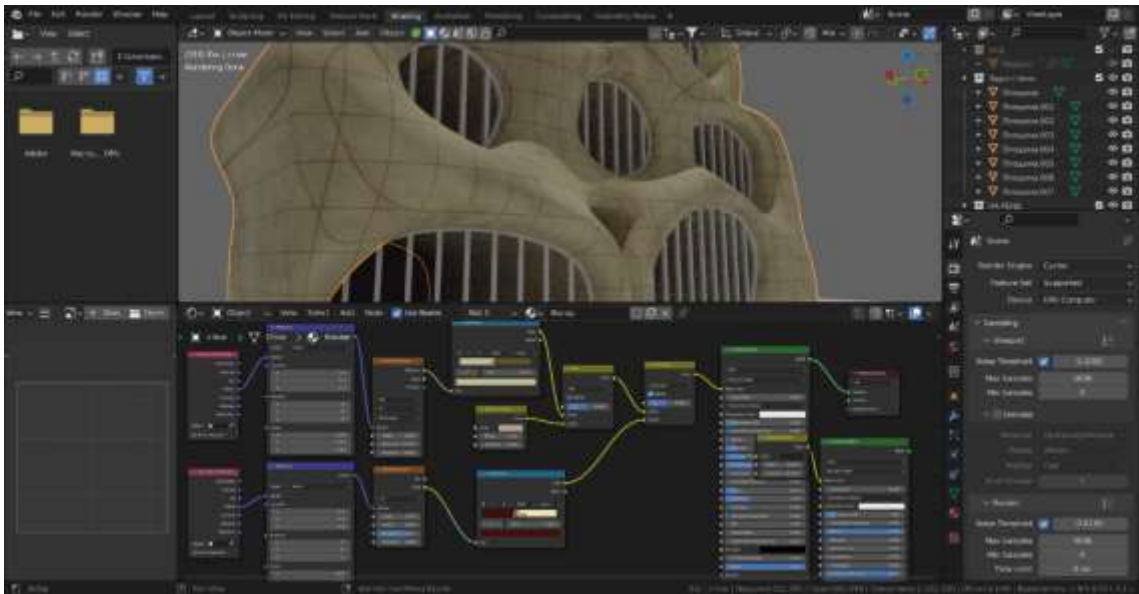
File Edit Render Window Help

Layout Sculpting UV Editing Texture Paint Shading Animation Rendering Compositing Geometry Nodes

Scene

View Layer

View Select

Object Mode View Select Add Object

Global

(200) Esc | Linux
Rendering Done

Scene

Render Engine Cycles

Feature Set Supported

Device GPU Compute

Sampling

Viewport

Noise Threshold 0.1000

Max Samples 1024

Min Samples 0

Denoise

Render

Noise Threshold 0.0100

Max Samples 4096

Min Samples 0

Time Limit 0 sec

Object View Select Add Node Use Nodes

Slot 1

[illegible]